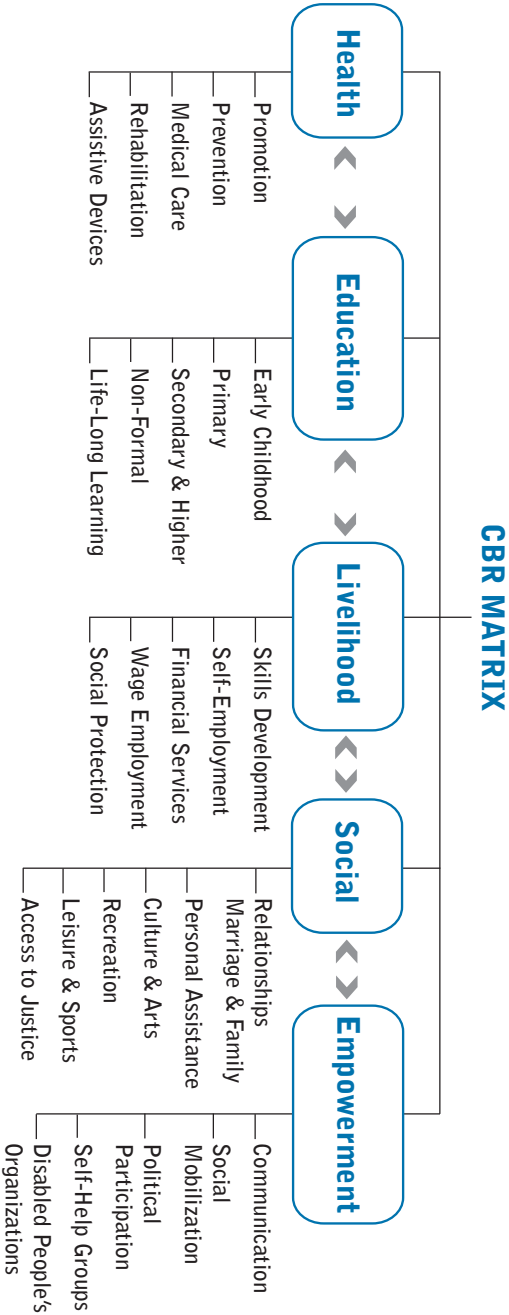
CBR MATRIX

Health
Promotion
Prevention
Medical Care
Rehabilitation
Assistive Devices

Education
Early Childhood
Primary
Secondary & Higher
Non-Formal
Life-Long Learning

Livelihood
Skills Development
Self-Employment
Financial Services
Wage Employment
Social Protection

Social
Relationships
Marriage & Family
Personal Assistance
Culture & Arts
Recreation
Leisure & Sports
Access to Justice

Empowerment
Communication
Social Mobilization
Political Participation
Self-Help Groups
Disabled People's Organizations